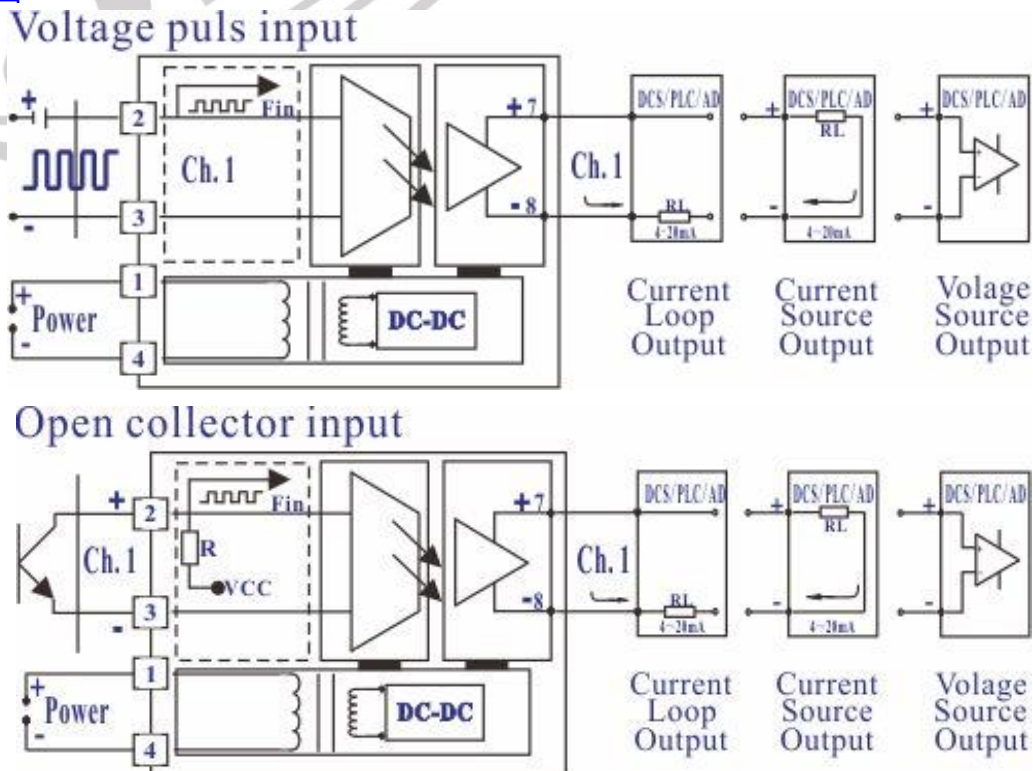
Voltage puls input

+
2
Fin
Ch. 1
-
3
+7
-8
Ch. 1
1
Power
+
-
4
DC-DC

DCS/PLC/AD
RL
4~20mA
+
DCS/PLC/AD
RL
-
4~20mA
+
DCS/PLC/AD
-

Current Loop Output
Current Source Output
Volage Source Output

Open collector input

+
2
Ch. 1
Fin
R
VCC
-
3
+7
-8
Ch. 1
1
Power
+
-
4
DC-DC

DCS/PLC/AD
RL
4~20mA
+
DCS/PLC/AD
RL
-
4~20mA
+
DCS/PLC/AD
-

Current Loop Output
Current Source Output
Volage Source Output